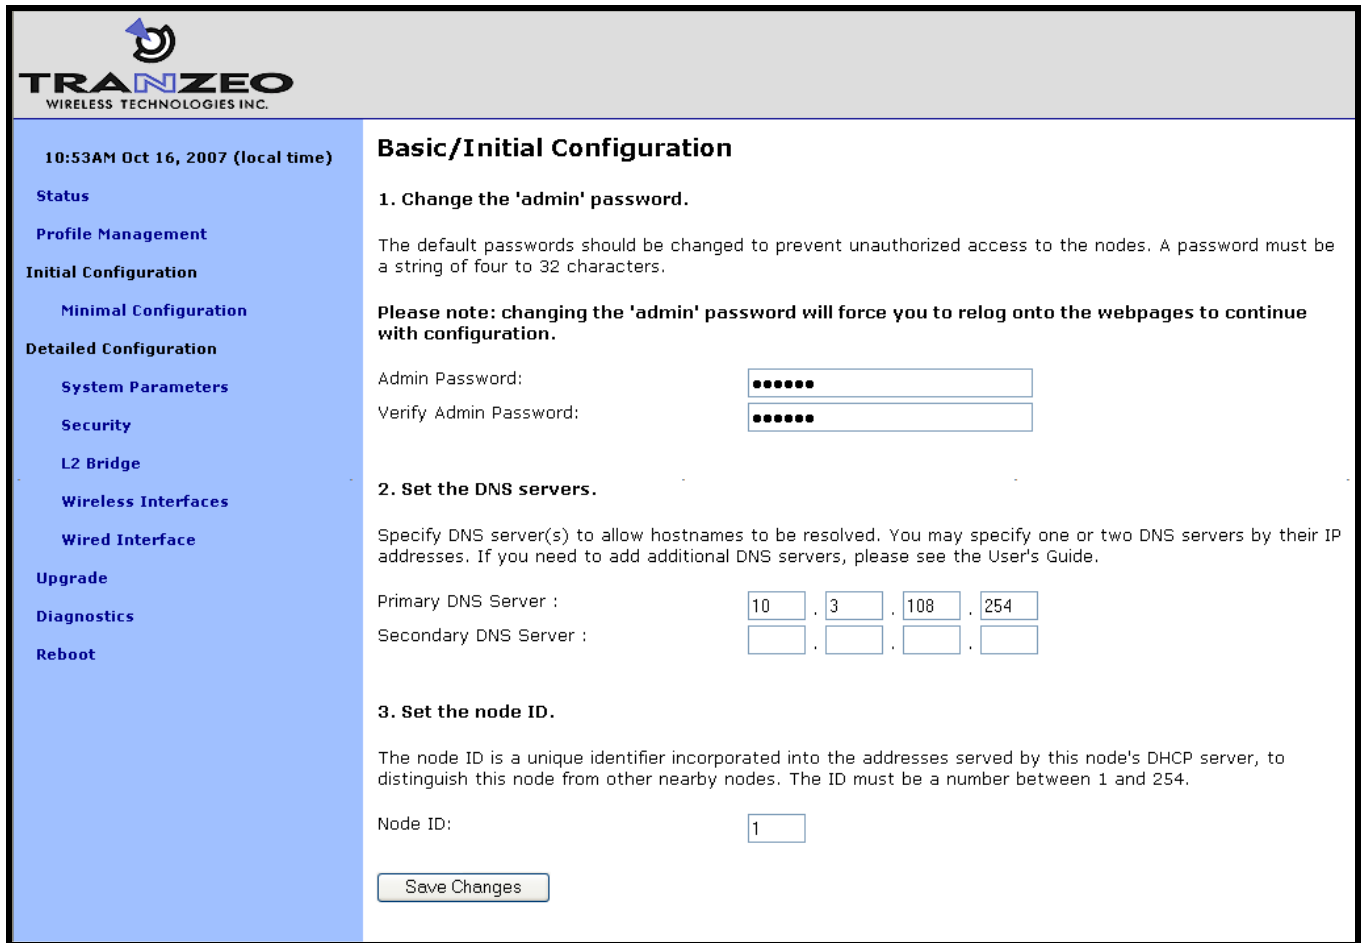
TRANZEO
WIRELESS TECHNOLOGIES INC.

10:53AM Oct 16, 2007 (local time)

Status

Profile Management

Initial Configuration

Minimal Configuration

Detailed Configuration

System Parameters

Security

L2 Bridge

Wireless Interfaces

Wired Interface

Upgrade

Diagnostics

Reboot

Basic/Initial Configuration

1. Change the 'admin' password.

The default passwords should be changed to prevent unauthorized access to the nodes. A password must be a string of four to 32 characters.

Please note: changing the 'admin' password will force you to relog onto the webpages to continue with configuration.

Admin Password: ●●●●●●

Verify Admin Password: ●●●●●●

2. Set the DNS servers.

Specify DNS server(s) to allow hostnames to be resolved. You may specify one or two DNS servers by their IP addresses. If you need to add additional DNS servers, please see the User's Guide.

Primary DNS Server : 10 . 3 . 108 . 254

Secondary DNS Server : . . .

3. Set the node ID.

The node ID is a unique identifier incorporated into the addresses served by this node's DHCP server, to distinguish this node from other nearby nodes. The ID must be a number between 1 and 254.

Node ID: 1

Save Changes